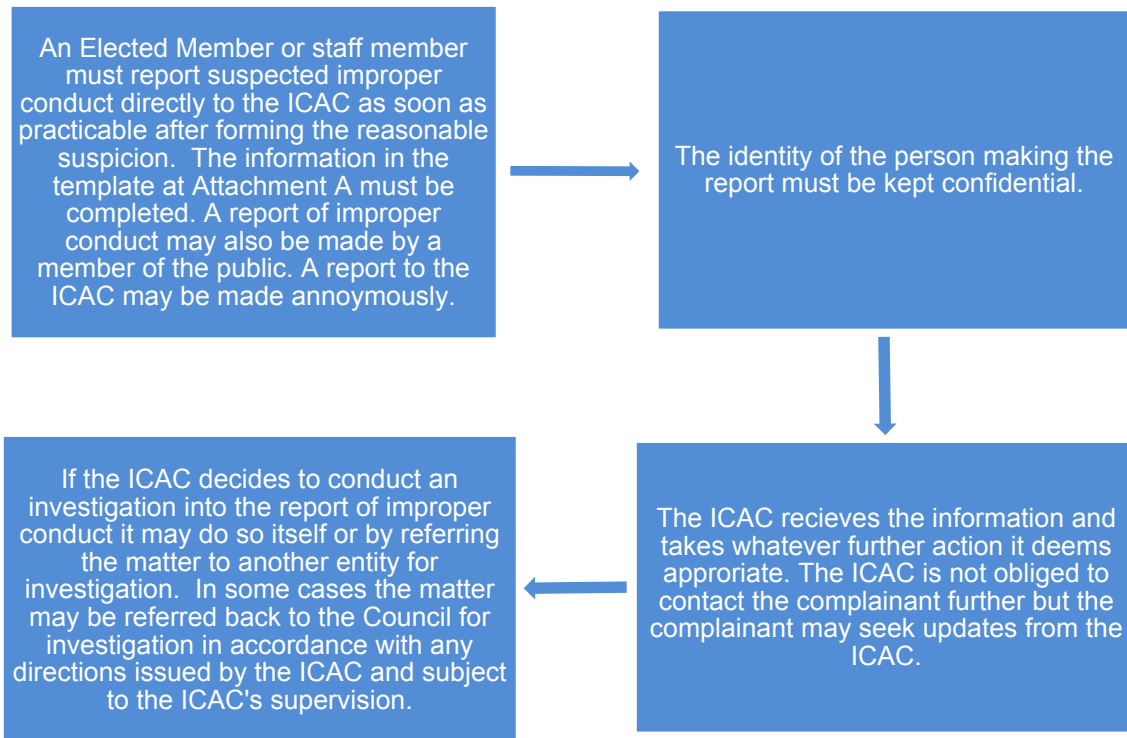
An Elected Member or staff member must report suspected improper conduct directly to the ICAC as soon as practicable after forming the reasonable suspicion. The information in the template at Attachment A must be completed. A report of improper conduct may also be made by a member of the public. A report to the ICAC may be made annoymously.

The identity of the person making the report must be kept confidential.

The ICAC recieves the information and takes whatever further action it deems approriate. The ICAC is not obliged to contact the complainant further but the complainant may seek updates from the ICAC.

If the ICAC decides to conduct an investigation into the report of improper conduct it may do so itself or by referring the matter to another entity for investigation. In some cases the matter may be referred back to the Council for investigation in accordance with any directions issued by the ICAC and subject to the ICAC's supervision.